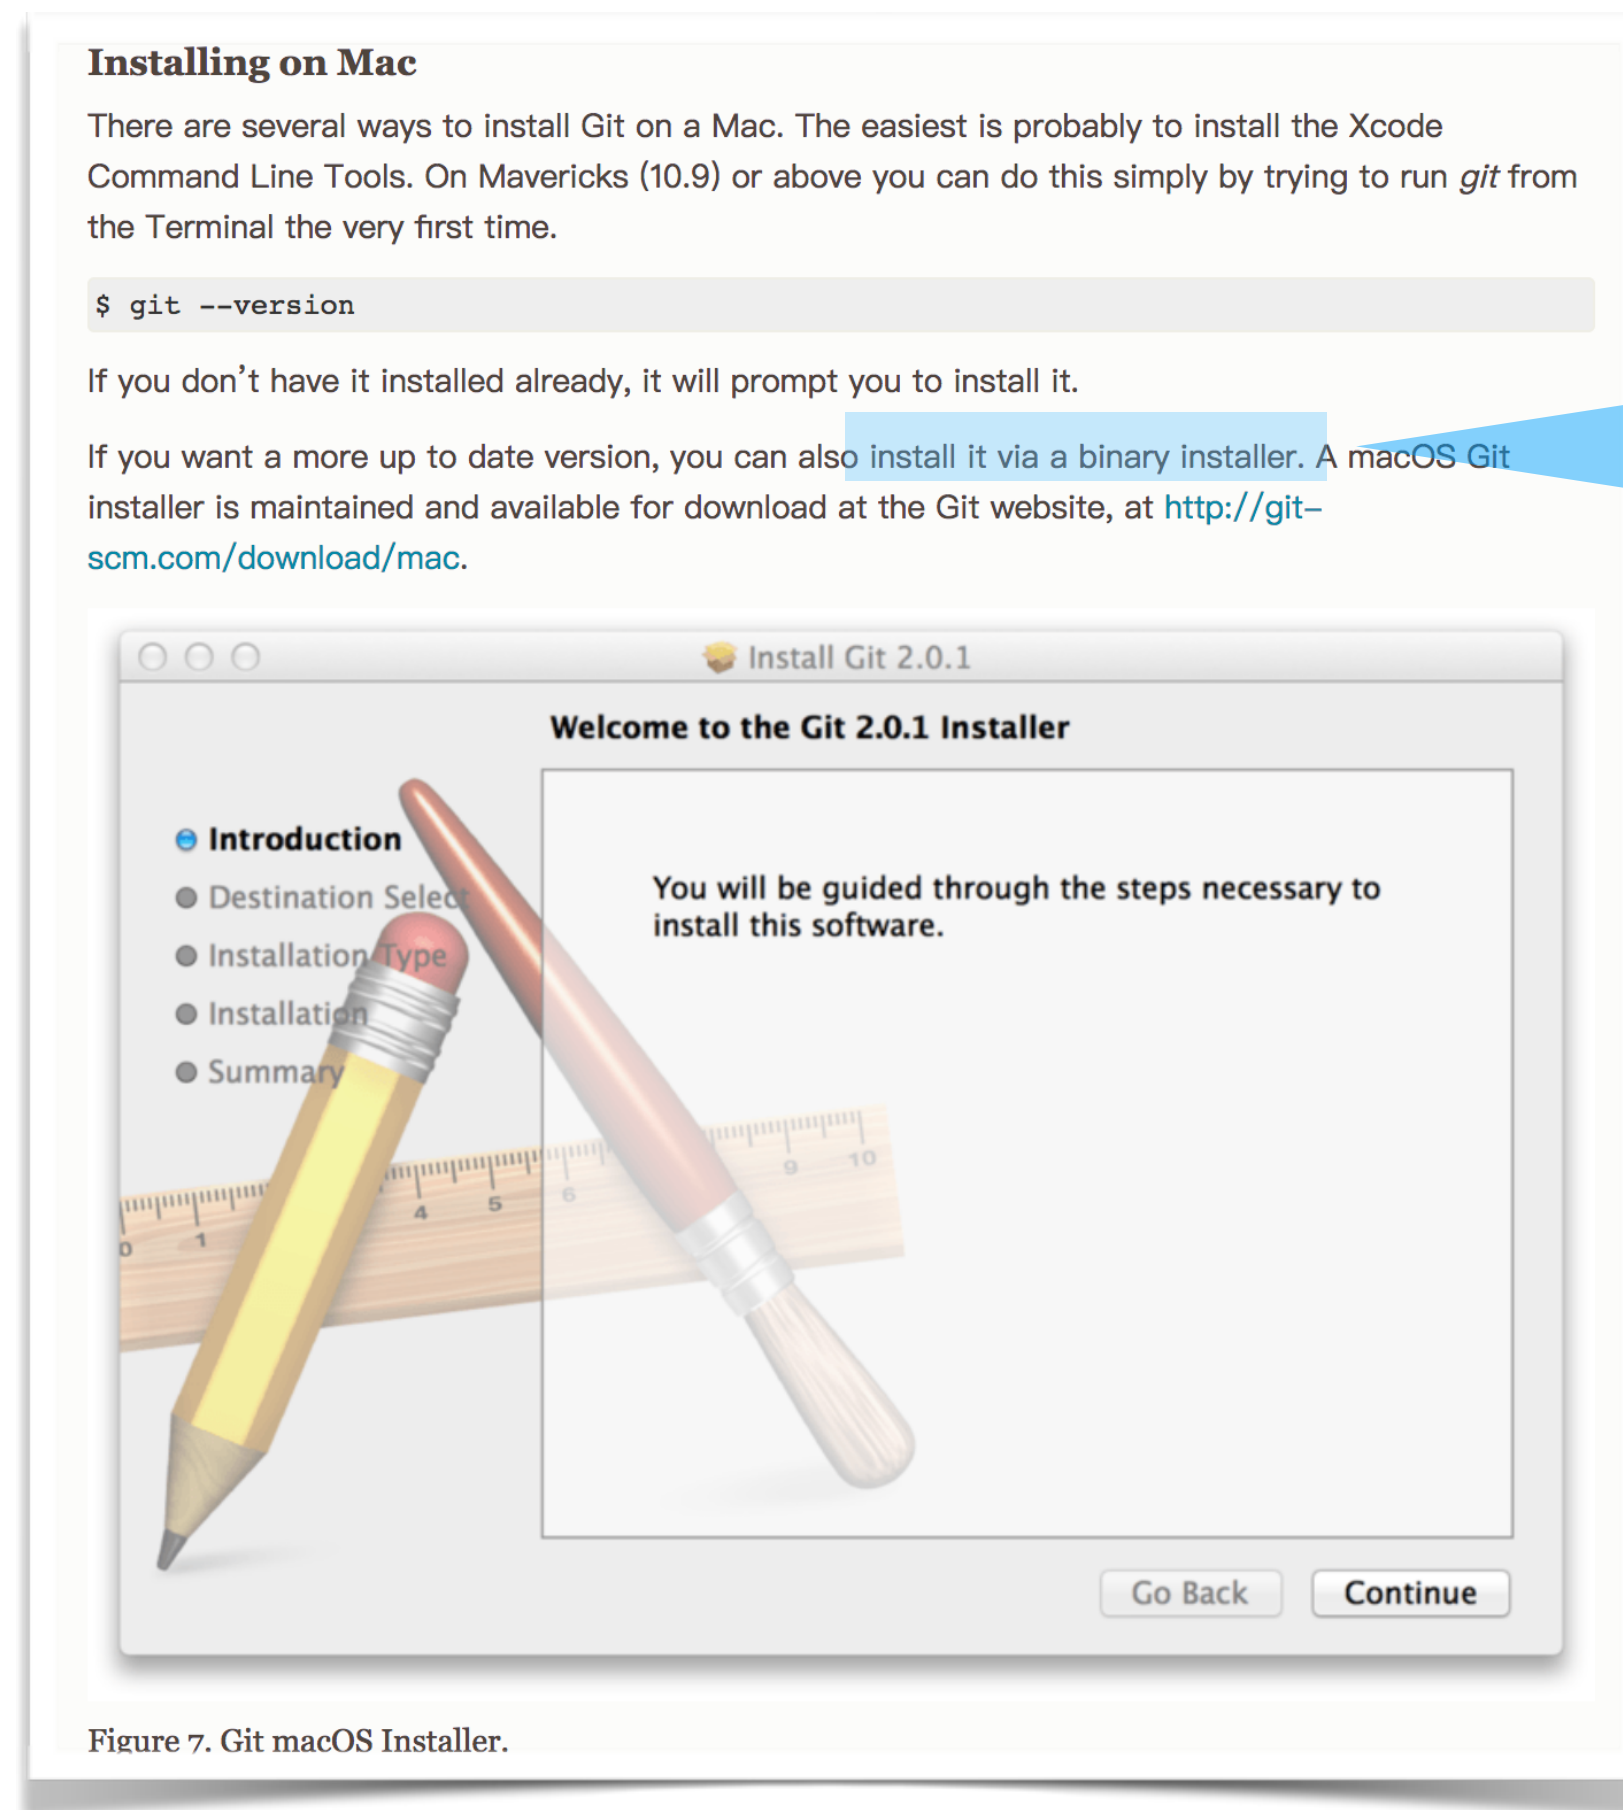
Installing on Mac

There are several ways to install Git on a Mac. The easiest is probably to install the Xcode Command Line Tools. On Mavericks (10.9) or above you can do this simply by trying to run git from the Terminal the very first time.

$ git --version

If you don't have it installed already, it will prompt you to install it.

If you want a more up to date version, you can also install it via a binary installer. A macOS Git installer is maintained and available for download at the Git website, at http://git-scm.com/download/mac.

Install Git 2.0.1

Welcome to the Git 2.0.1 Installer

Introduction
Destination Select
Installation Type
Installation
Summary

0 1 4 5 6 9 10

You will be guided through the steps necessary to install this software.

Go Back
Continue

Figure 7. Git macOS Installer.